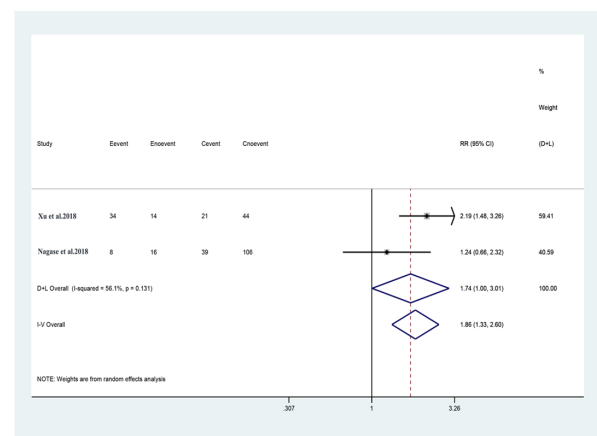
| Study | Eevent | Enoevent | Cevent | Cnoevent | RR (95% CI) | % Weight (D+L) |
|---|---|---|---|---|---|---|
| Xu et al.2018 | 34 | 14 | 21 | 44 | 2.19 (1.48, 3.26) | 59.41 |
| Nagase et al.2018 | 8 | 16 | 39 | 106 | 1.24 (0.66, 2.32) | 40.59 |
| D+L Overall (I-squared = 56.1%, p = 0.131) | | | | | 1.74 (1.00, 3.01) | 100.00 |
| I-V Overall | | | | | 1.86 (1.33, 2.60) | |

NOTE: Weights are from random effects analysis

.307 1 3.26